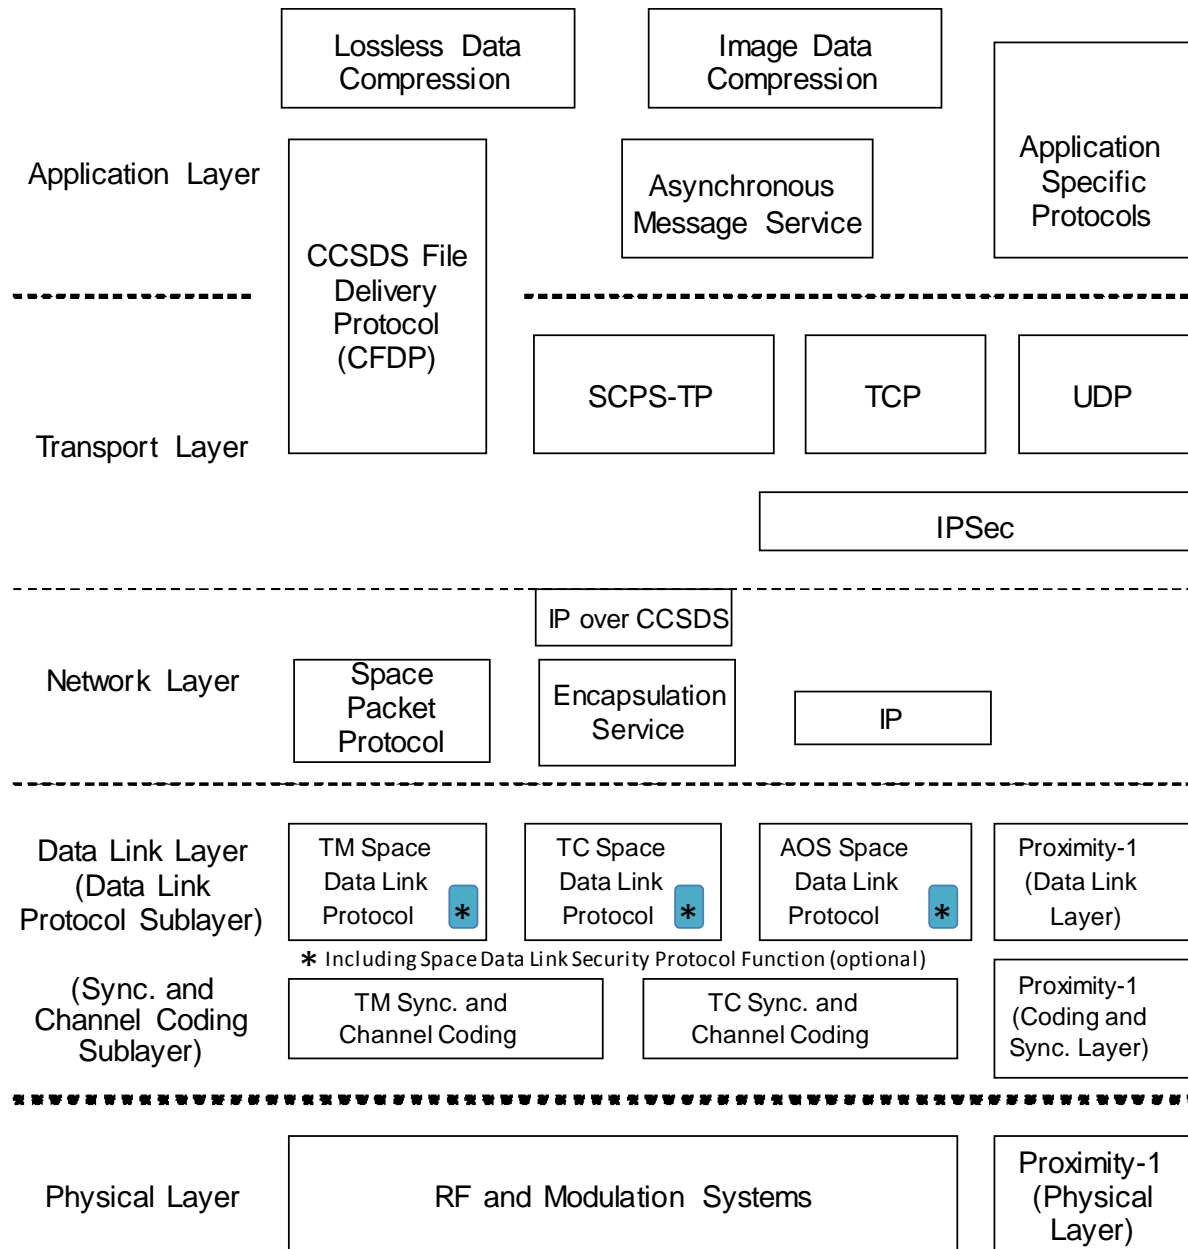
Lossless Data Compression

Image Data Compression

Application Specific Protocols

Application Layer

CCSDS File Delivery Protocol (CFDP)

Asynchronous Message Service

SCPS-TP

TCP

UDP

Transport Layer

IPSec

IP over CCSDS

Network Layer

Space Packet Protocol

Encapsulation Service

IP

Data Link Layer (Data Link Protocol Sublayer)

TM Space Data Link Protocol *

TC Space Data Link Protocol *

AOS Space Data Link Protocol *

Proximity-1 (Data Link Layer)

* Including Space Data Link Security Protocol Function (optional)

(Sync. and Channel Coding Sublayer)

TM Sync. and Channel Coding

TC Sync. and Channel Coding

Proximity-1 (Coding and Sync. Layer)

Physical Layer

RF and Modulation Systems

Proximity-1 (Physical Layer)